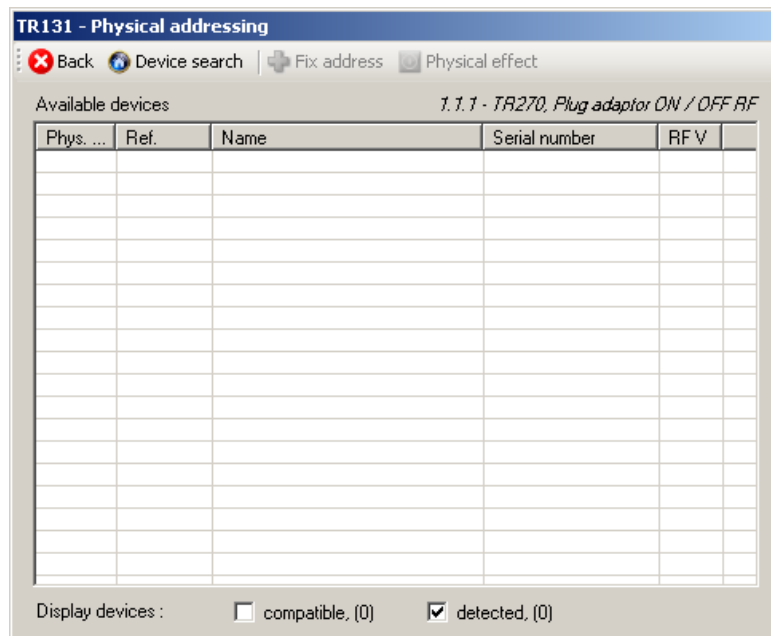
TR131 - Physical addressing

Back Device search Fix address Physical effect

Available devices 1.1.1 - TR270, Plug adaptor ON / OFF RF

| Phys. ... | Ref. | Name | Serial number | RF V |
|---|---|---|---|---|

Display devices : compatible, (0) detected, (0)